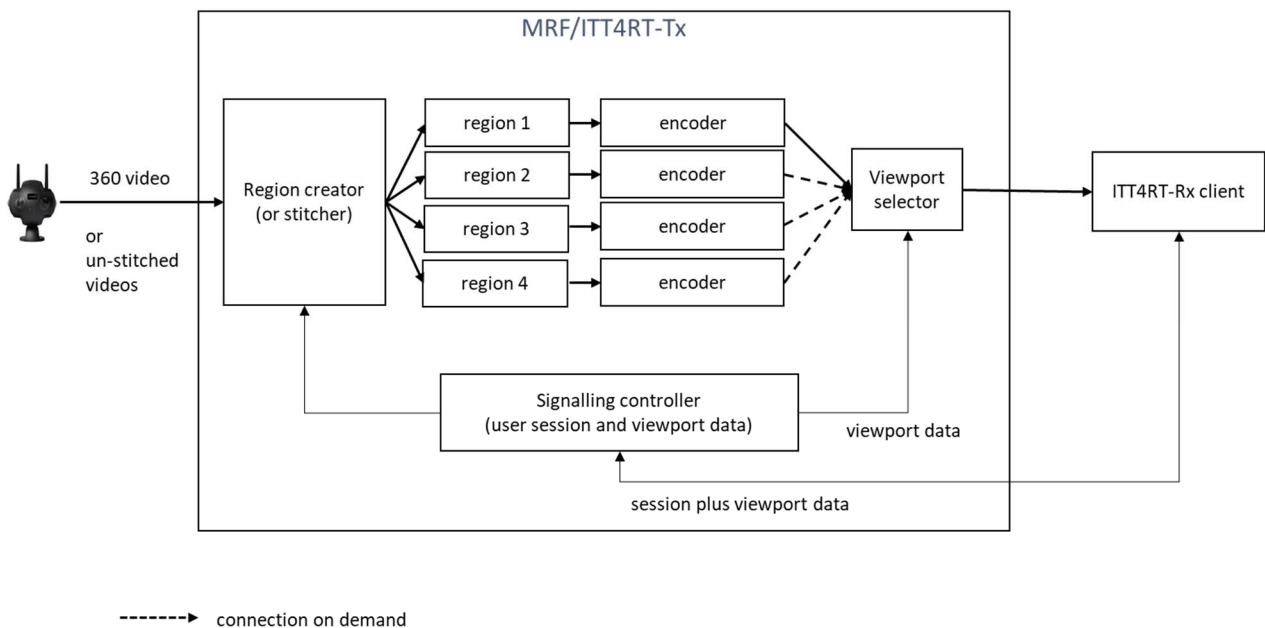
MRF/ITT4RT-Tx

360 video

or
un-stitched
videos

Region creator
(or stitcher)

region 1

region 2

region 3

region 4

encoder

encoder

encoder

encoder

Viewport
selector

ITT4RT-Rx client

Signalling controller
(user session and viewport data)

viewport data

session plus viewport data

connection on demand